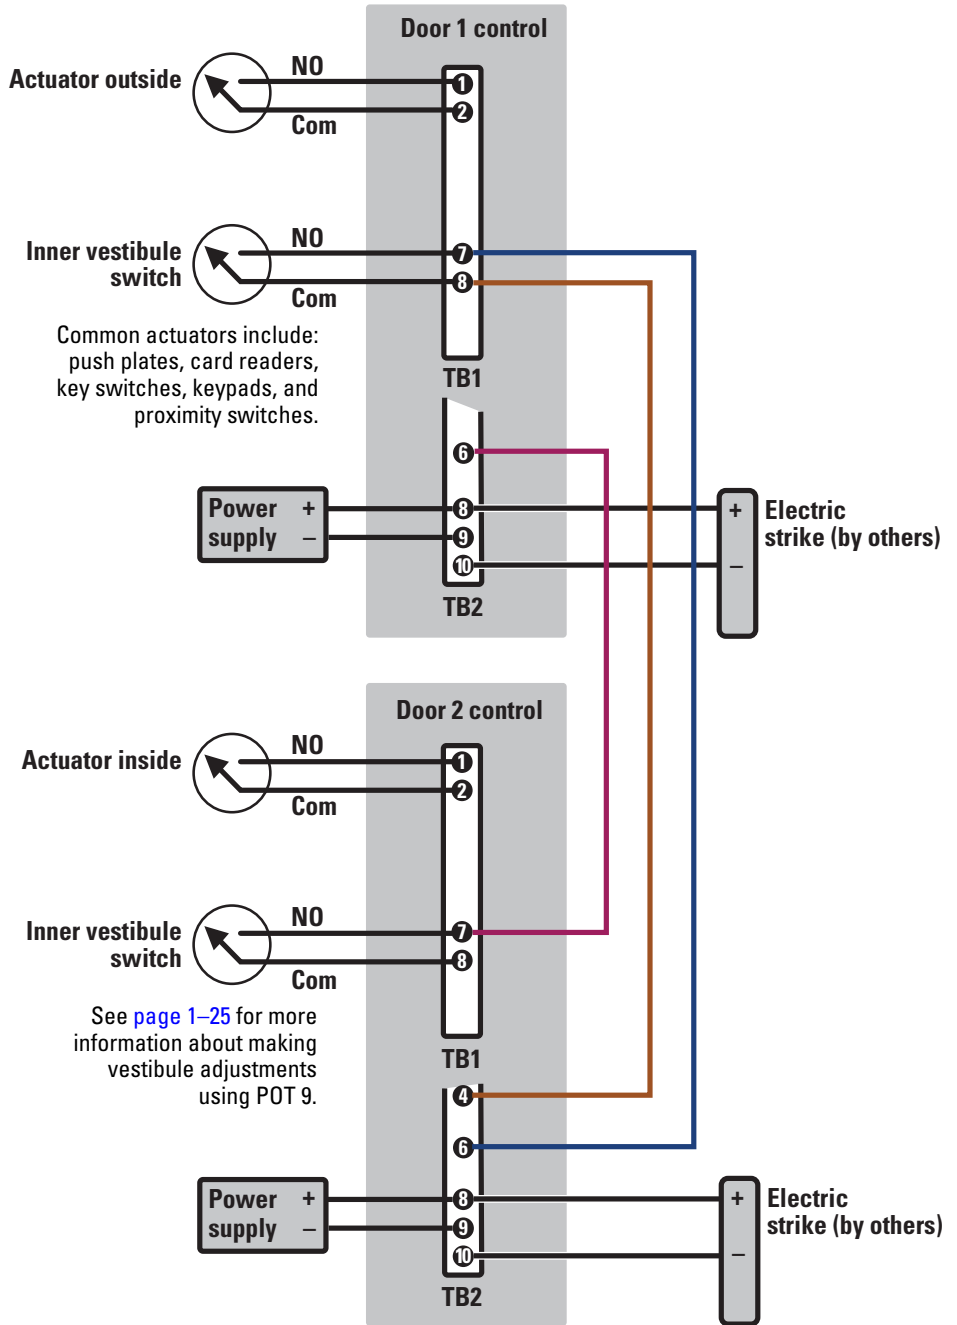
Door 1 control

Actuator outside
NO
Com
1
2

Inner vestibule switch
NO
Com
7
8

Common actuators include: push plates, card readers, key switches, keypads, and proximity switches.

TB1

6
Power supply
+
–
8
9
10
TB2

+
–
Electric strike (by others)

Door 2 control

Actuator inside
NO
Com
1
2

Inner vestibule switch
NO
Com
7
8

See page 1–25 for more information about making vestibule adjustments using POT 9.

TB1

4
6
Power supply
+
–
8
9
10
TB2

+
–
Electric strike (by others)